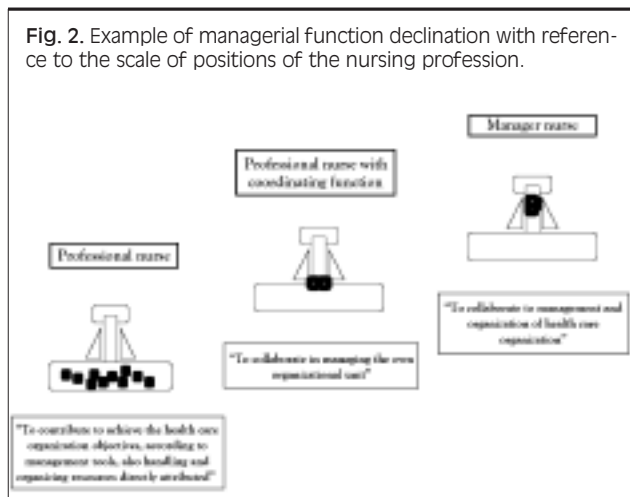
Fig. 2. Example of managerial function declination with reference to the scale of positions of the nursing profession.

Manager nurse

Professional nurse with coordinating function

Professional nurse

"To collaborate to management and organization of health care organization"

"To collaborate in managing the own organizational unit"

"To contribute to achieve the health care organization objectives, according to management tools, also handling and organizing resources directly attributed"